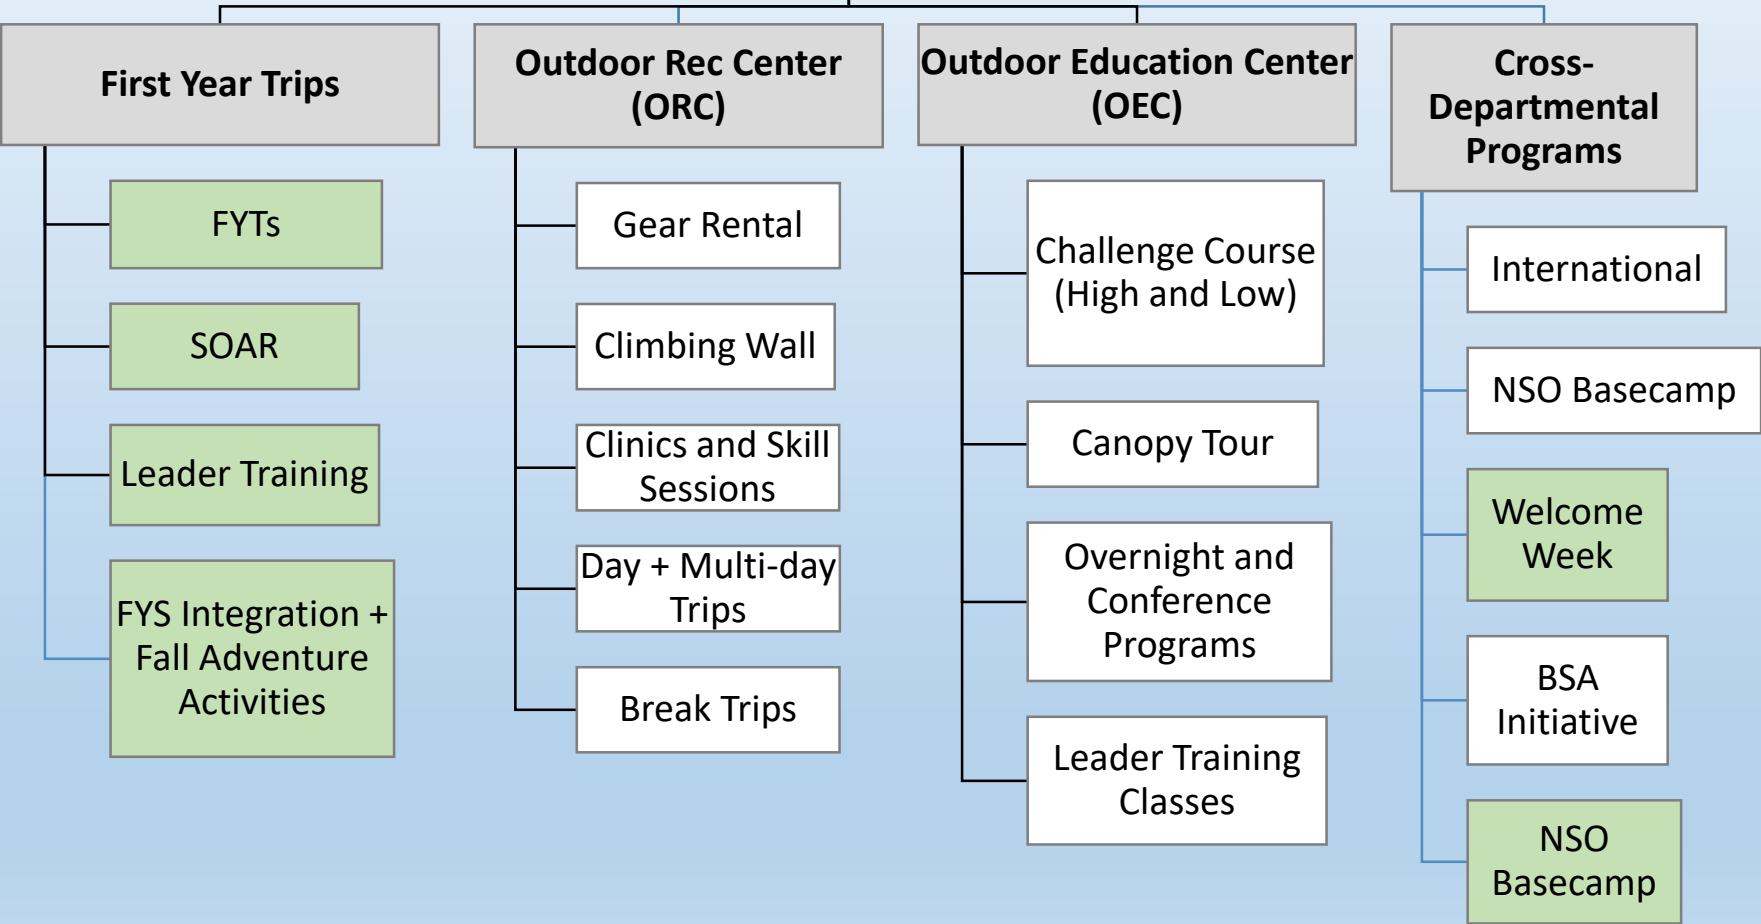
First Year Trips

FYTs

SOAR

Leader Training

FYS Integration + Fall Adventure Activities

Outdoor Rec Center (ORC)

Gear Rental

Climbing Wall

Clinics and Skill Sessions

Day + Multi-day Trips

Break Trips

Outdoor Education Center (OEC)

Challenge Course (High and Low)

Canopy Tour

Overnight and Conference Programs

Leader Training Classes

Cross-Departmental Programs

International

NSO Basecamp

Welcome Week

BSA Initiative

NSO Basecamp